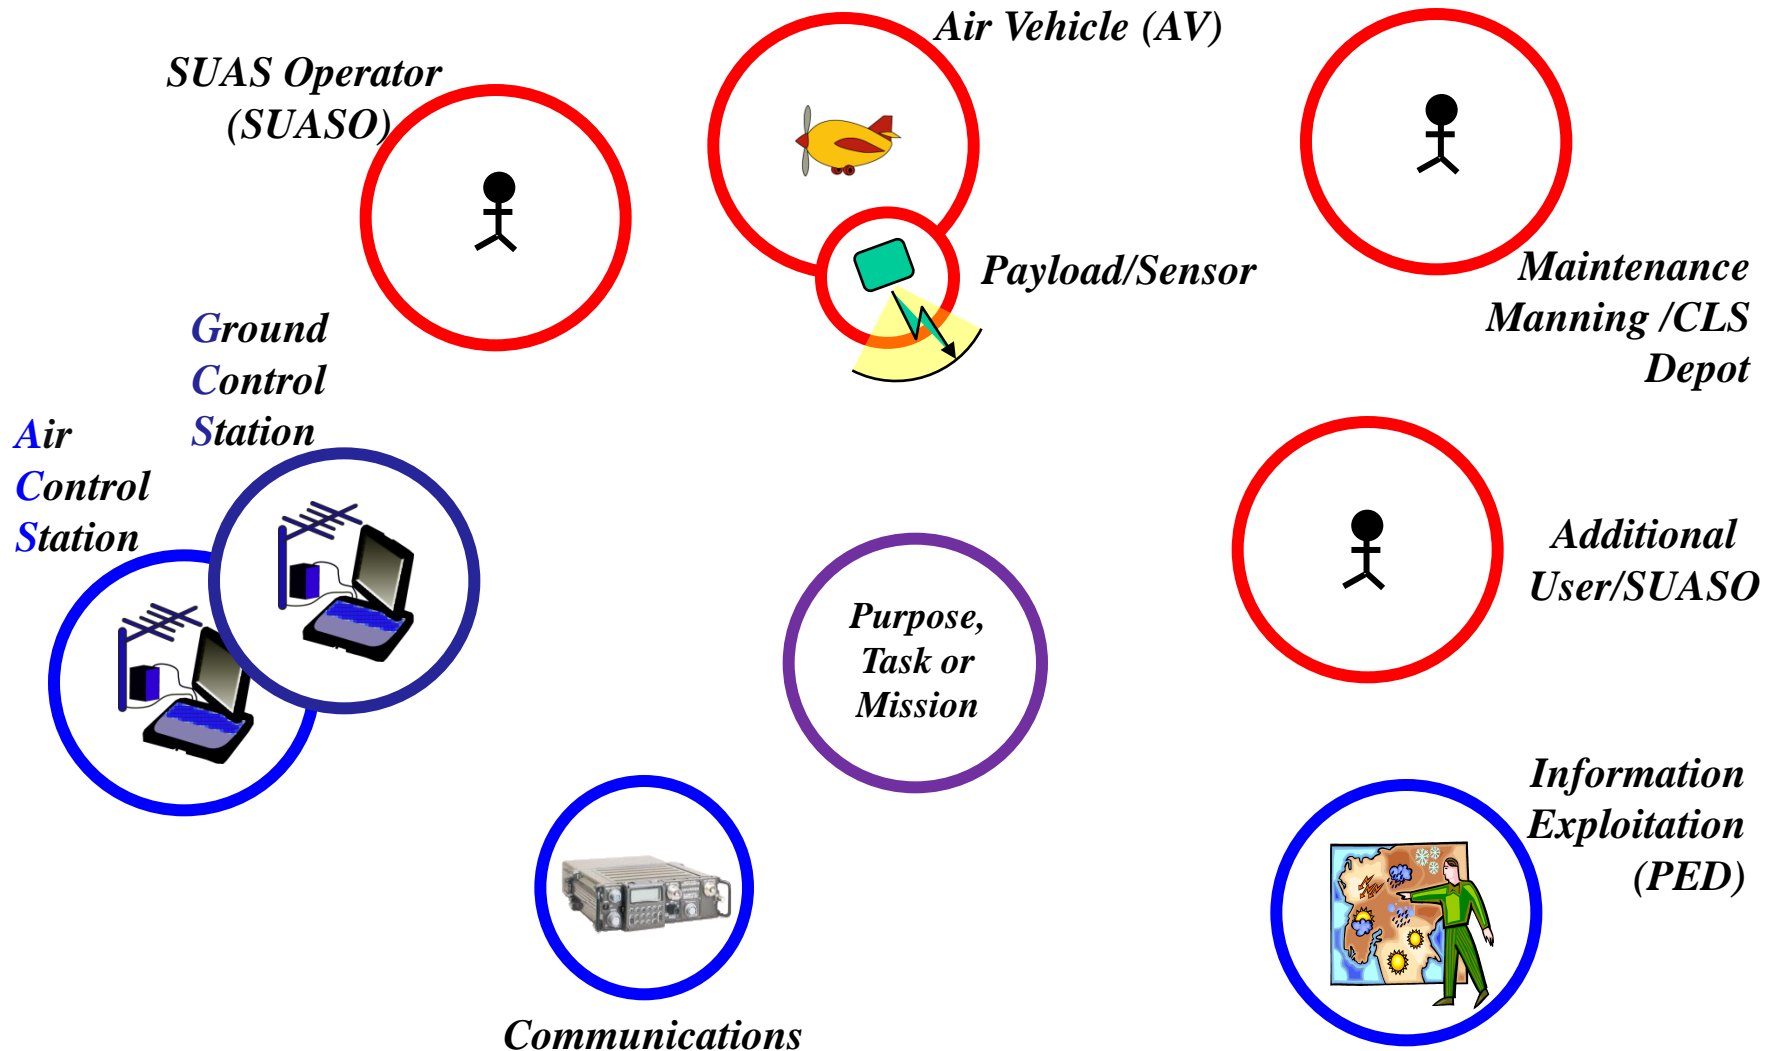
SUAS Operator (SUASO)

Air Vehicle (AV)

Payload/Sensor

Maintenance Manning /CLS Depot

Ground Control Station

Air Control Station

Purpose, Task or Mission

Additional User/SUASO

Information Exploitation (PED)

Communications